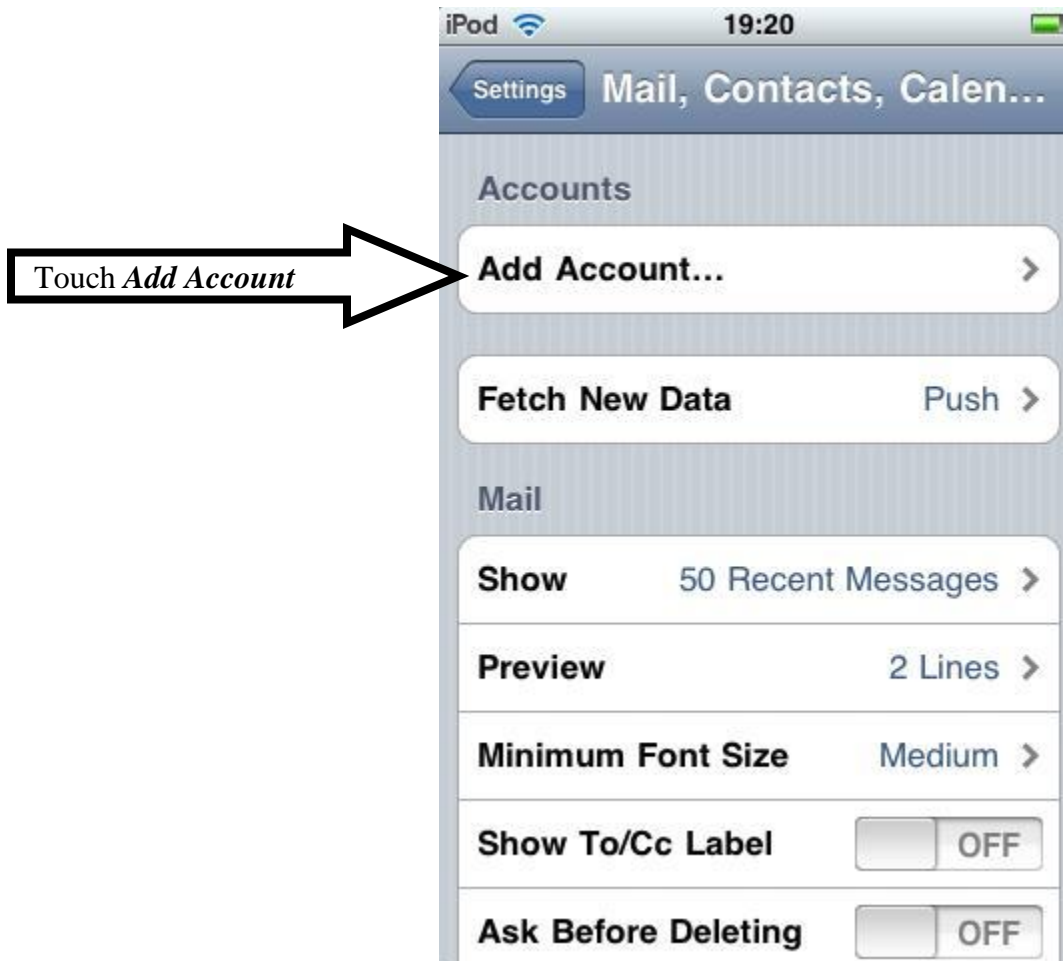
Touch *Add Account*

iPod 19:20

Settings Mail, Contacts, Calen...

Accounts

Add Account...

Fetch New Data Push

Mail

Show 50 Recent Messages

Preview 2 Lines

Minimum Font Size Medium

Show To/Cc Label OFF

Ask Before Deleting OFF